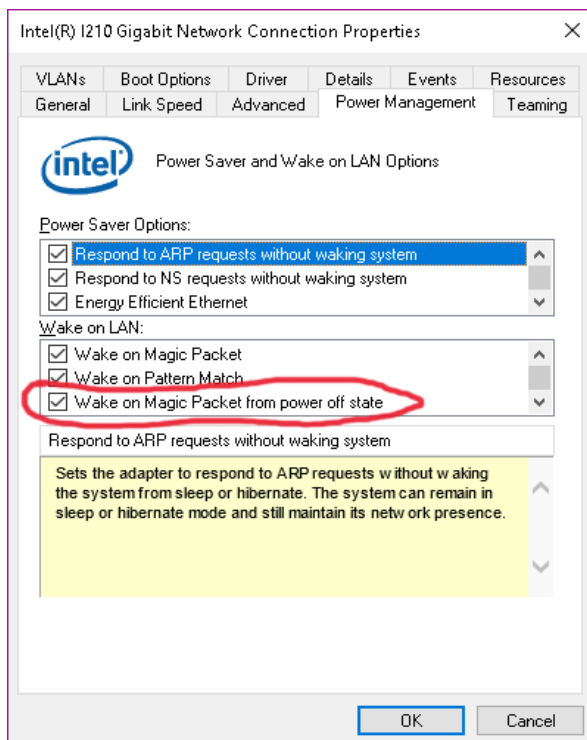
Intel(R) I210 Gigabit Network Connection Properties

VLANs
Boot Options
Driver
Details
Events
Resources
General
Link Speed
Advanced
Power Management
Teaming

intel

Power Saver and Wake on LAN Options

Power Saver Options:

Respond to ARP requests without waking system
Respond to NS requests without waking system
Energy Efficient Ethernet

Wake on LAN:

Wake on Magic Packet
Wake on Pattern Match
Wake on Magic Packet from power off state

Respond to ARP requests without waking system

Sets the adapter to respond to ARP requests without waking the system from sleep or hibernate. The system can remain in sleep or hibernate mode and still maintain its network presence.

OK
Cancel